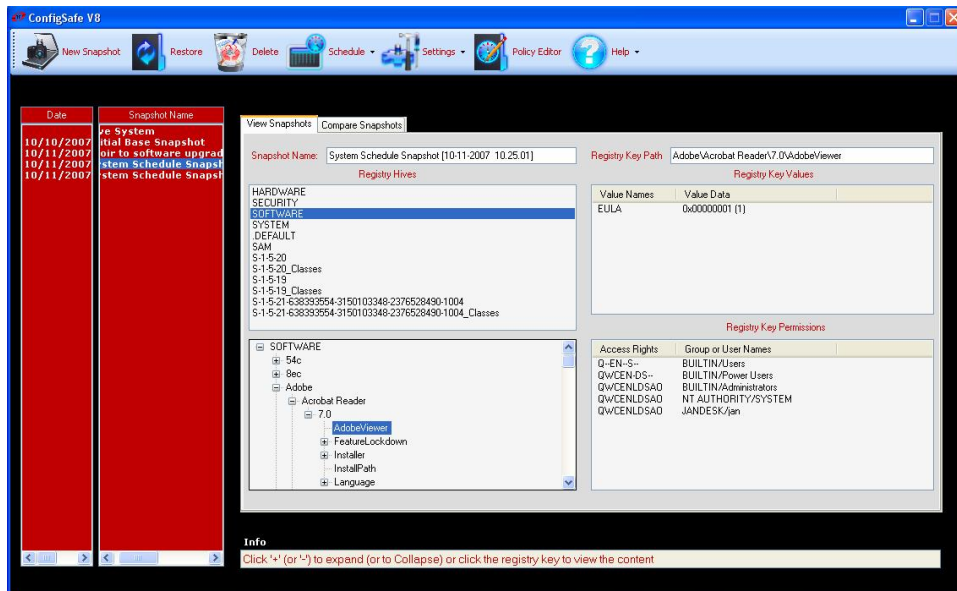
ConfigSafe V8

New Snapshot Restore Delete Schedule Settings Policy Editor Help

| Date | Snapshot Name |
|---|---|
| | ve System |
| 10/10/2007 | itial Base Snapshot |
| 10/11/2007 | oir to software upgrad |
| 10/11/2007 | stem Schedule Snapsh |
| 10/11/2007 | stem Schedule Snapsh |

View Snapshots | Compare Snapshots

Snapshot Name: System Schedule Snapshot [10-11-2007 10.25.01]

Registry Key Path Adobe\Acrobat Reader\7.0\AdobeViewer

Registry Hives

HARDWARE
SECURITY
SOFTWARE
SYSTEM
.DEFAULT
SAM
S-1-5-20
S-1-5-20_Classes
S-1-5-19
S-1-5-19_Classes
S-1-5-21-638393554-3150103348-2376528490-1004
S-1-5-21-638393554-3150103348-2376528490-1004_Classes

Registry Key Values

| Value Names | Value Data |
|---|---|
| EULA | 0x00000001 (1) |

SOFTWARE
54c
8ec
Adobe
Acrobat Reader
7.0
AdobeViewer
FeatureLockdown
Installer
InstallPath
Language

Registry Key Permissions

| Access Rights | Group or User Names |
|---|---|
| Q--EN--S-- | BUILTIN/Users |
| QWCEN-DS-- | BUILTIN/Power Users |
| QWCENLDSAO | BUILTIN/Administrators |
| QWCENLDSAO | NT AUTHORITY/SYSTEM |
| QWCENLDSAO | JANDESK/jan |

Info
Click '+' (or '-') to expand (or to Collapse) or click the registry key to view the content